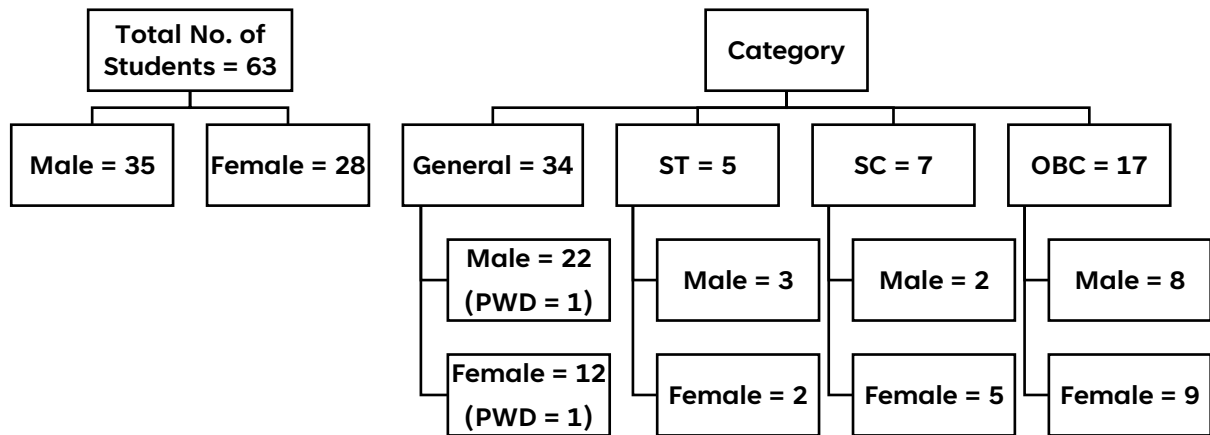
Total No. of Students = 63

Male = 35

Female = 28

Category

General = 34

ST = 5

SC = 7

OBC = 17

Male = 22
(PWD = 1)

Female = 12
(PWD = 1)

Male = 3

Female = 2

Male = 2

Female = 5

Male = 8

Female = 9